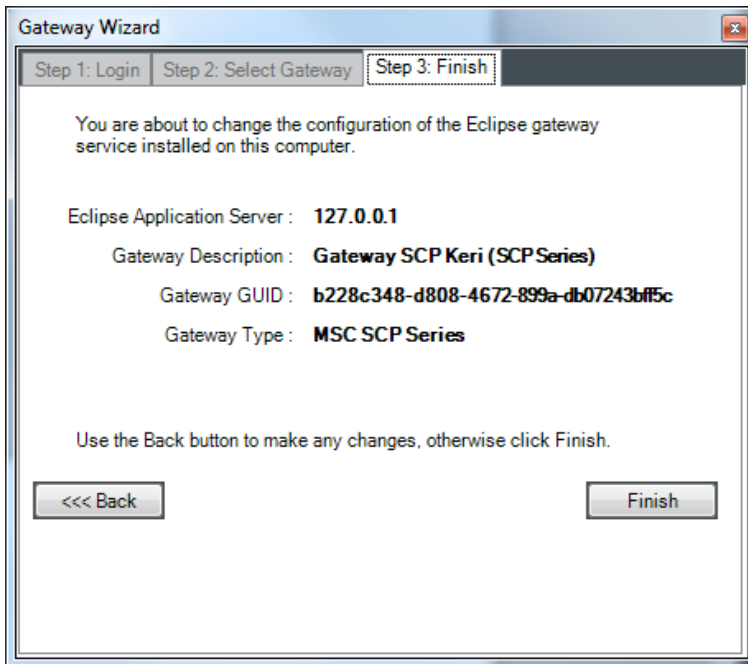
Gateway Wizard

Step 1: Login | Step 2: Select Gateway | Step 3: Finish

You are about to change the configuration of the Eclipse gateway service installed on this computer.

Eclipse Application Server : 127.0.0.1

Gateway Description : Gateway SCP Keri (SCP Series)

Gateway GUID : b228c348-d808-4672-899a-db07243bff5c

Gateway Type : MSC SCP Series

Use the Back button to make any changes, otherwise click Finish.

<<< Back

Finish